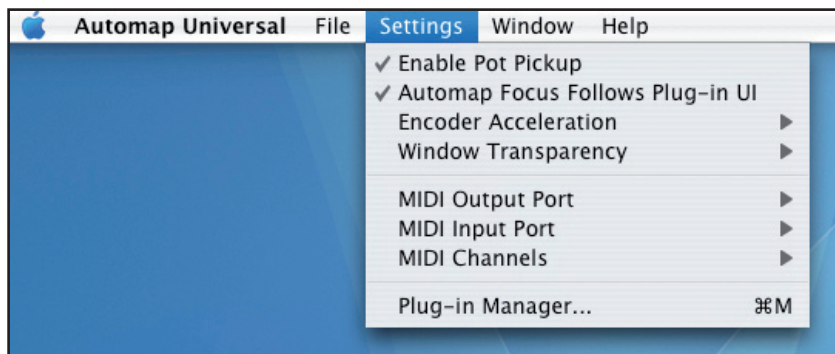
Automap Universal File Settings Window Help

✓ Enable Pot Pickup
✓ Automap Focus Follows Plug-in UI
Encoder Acceleration
Window Transparency

MIDI Output Port
MIDI Input Port
MIDI Channels

Plug-in Manager... ⌘M